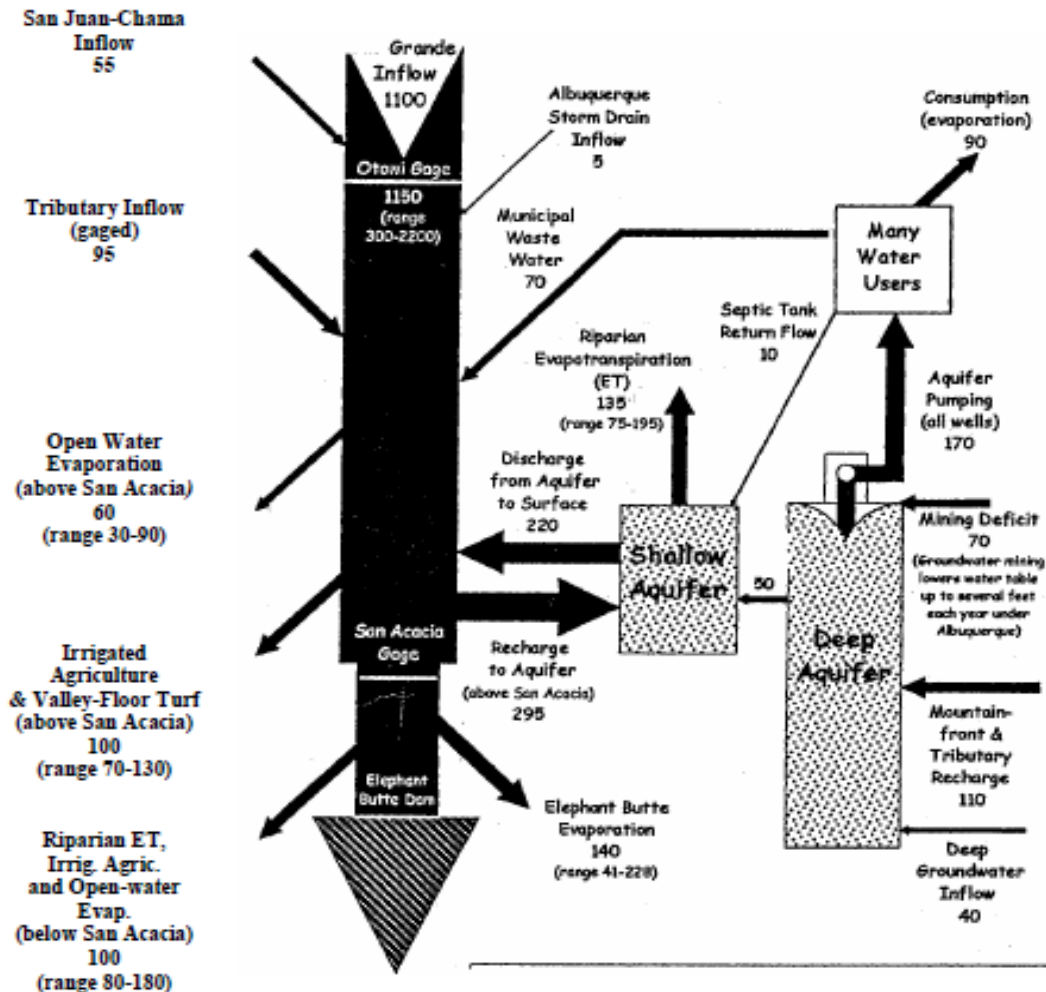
San Juan-Chama Inflow
55

... Grande Inflow
1100

Otowi Gage

1150
(range 300-2200)

Albuquerque Storm Drain Inflow
5

Consumption (evaporation)
90

Tributary Inflow (gaged)
95

Municipal Waste Water
70

Many Water Users

Septic Tank Return Flow
10

Riparian Evapotranspiration (ET)
135
(range 75-195)

Aquifer Pumping (all wells)
170

Open Water Evaporation (above San Acacia)
60
(range 30-90)

Discharge from Aquifer to Surface
220

Shallow Aquifer

Mining Deficit
70
(Groundwater mining lowers water table up to several feet each year under Albuquerque)

50

San Acacia Gage

Recharge to Aquifer
(above San Acacia)
295

Deep Aquifer

Irrigated Agriculture & Valley-Floor Turf (above San Acacia)
100
(range 70-130)

Mountain-front & Tributary Recharge
110

Elephant Butte Dam

Elephant Butte Evaporation
140
(range 41-228)

Riparian ET, Irrig. Agric. and Open-water Evap. (below San Acacia)
100
(range 80-180)

Deep Groundwater Inflow
40